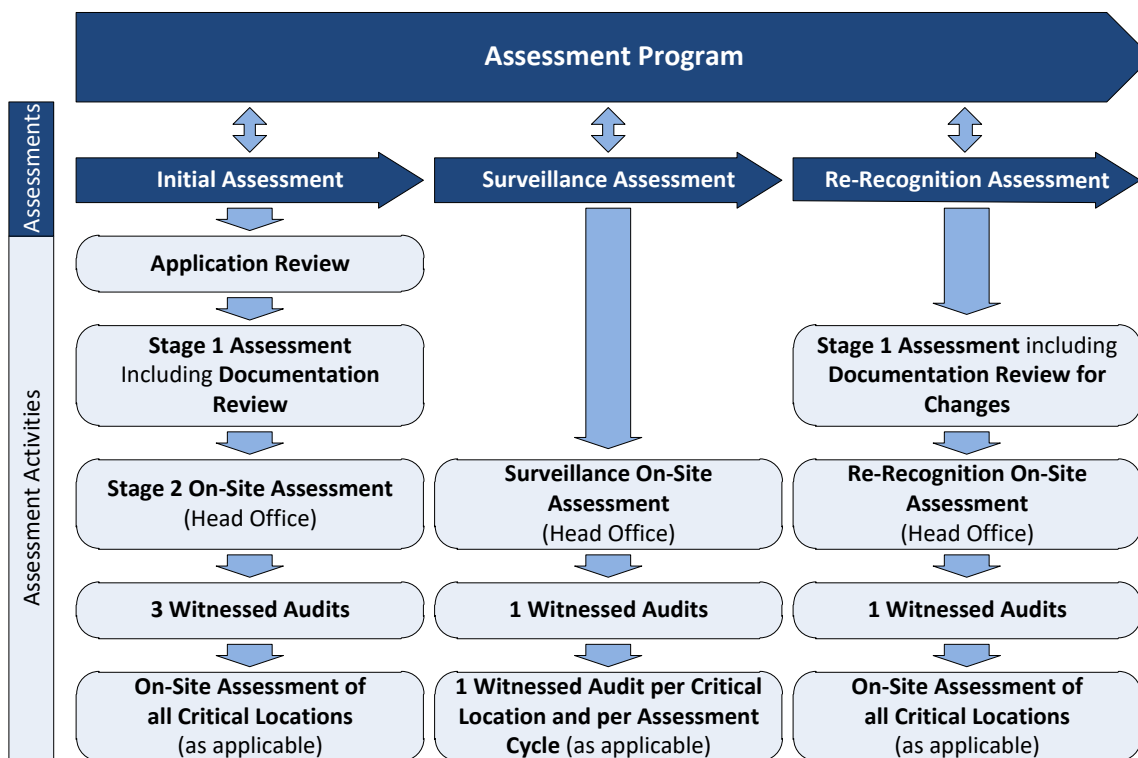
Assessment Program

Assessments

Assessment Activities

Initial Assessment

Surveillance Assessment

Re-Recognition Assessment

Application Review

Stage 1 Assessment Including Documentation Review

Stage 1 Assessment including Documentation Review for Changes

Stage 2 On-Site Assessment (Head Office)

Surveillance On-Site Assessment (Head Office)

Re-Recognition On-Site Assessment (Head Office)

3 Witnessed Audits

1 Witnessed Audits

1 Witnessed Audits

On-Site Assessment of all Critical Locations (as applicable)

1 Witnessed Audit per Critical Location and per Assessment Cycle (as applicable)

On-Site Assessment of all Critical Locations (as applicable)